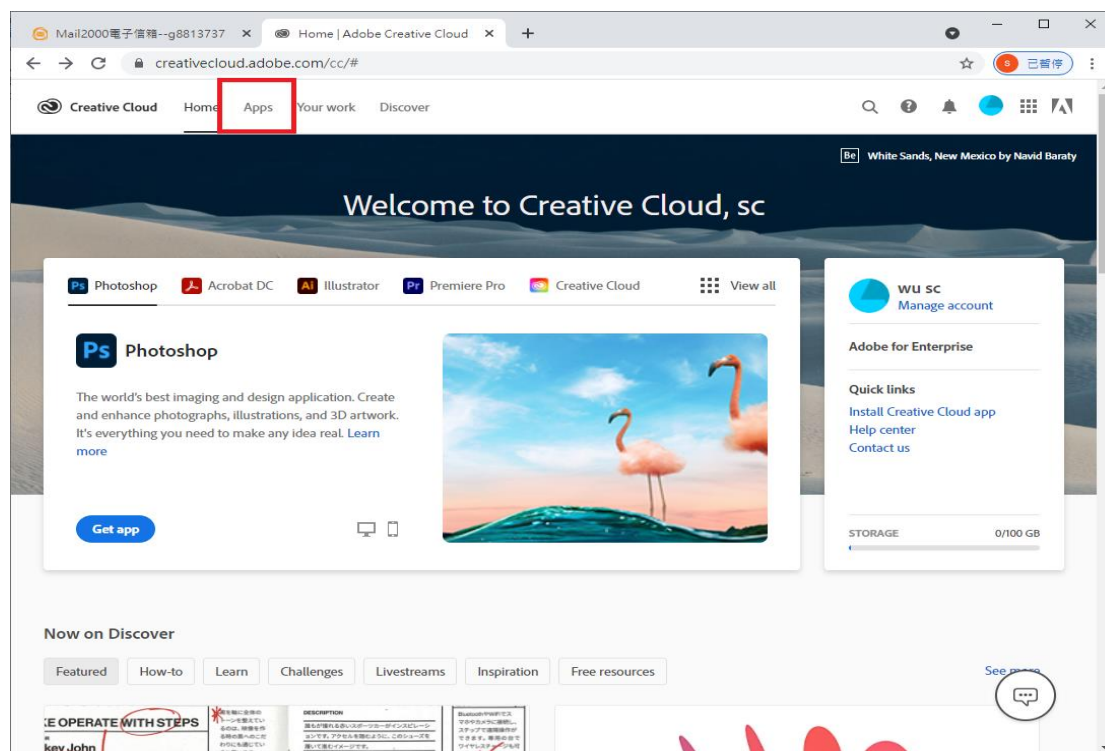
Mail2000電子信箱--g8813737 ×
Home | Adobe Creative Cloud ×
+
creativecloud.adobe.com/cc/#
S 已暫停

Creative Cloud Home Apps Your work Discover

Be White Sands, New Mexico by Navid Baraty

Welcome to Creative Cloud, sc

Ps Photoshop
Acrobat DC
Ai Illustrator
Pr Premiere Pro
Creative Cloud
View all

Ps Photoshop

The world's best imaging and design application. Create and enhance photographs, illustrations, and 3D artwork. It's everything you need to make any idea real. Learn more

Get app

wu sc
Manage account

Adobe for Enterprise

Quick links
Install Creative Cloud app
Help center
Contact us

STORAGE 0/100 GB

Now on Discover

Featured How-to Learn Challenges Livestreams Inspiration Free resources

See more

E OPERATE WITH STEPS
key John
DESCRIPTION